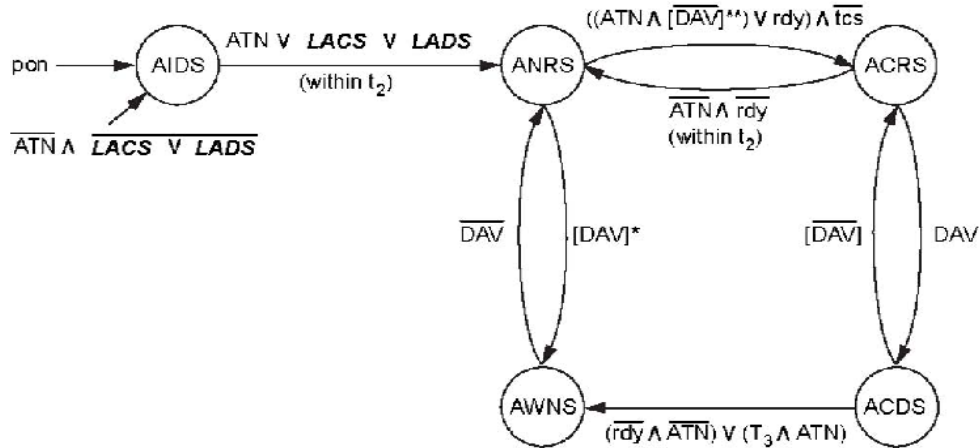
pon

AIDS

$\overline{\text{ATN}} \wedge \overline{\textbf{\textit{LACS}} \vee \textbf{\textit{LADS}}}$

ATN $\vee$ ***LACS*** $\vee$ ***LADS***

(within $t_2$)

ANRS

$((\text{ATN} \wedge [\overline{\text{DAV}}]^{**}) \vee \text{rdy}) \wedge \overline{\text{tcs}}$

ACRS

$\overline{\text{ATN}} \wedge \overline{\text{rdy}}$

(within $t_2$)

$\overline{\text{DAV}}$

$[\text{DAV}]^*$

$[\overline{\text{DAV}}]$

DAV

AWNS

ACDS

$(\overline{\text{rdy}} \wedge \overline{\text{ATN}}) \vee (T_3 \wedge \text{ATN})$